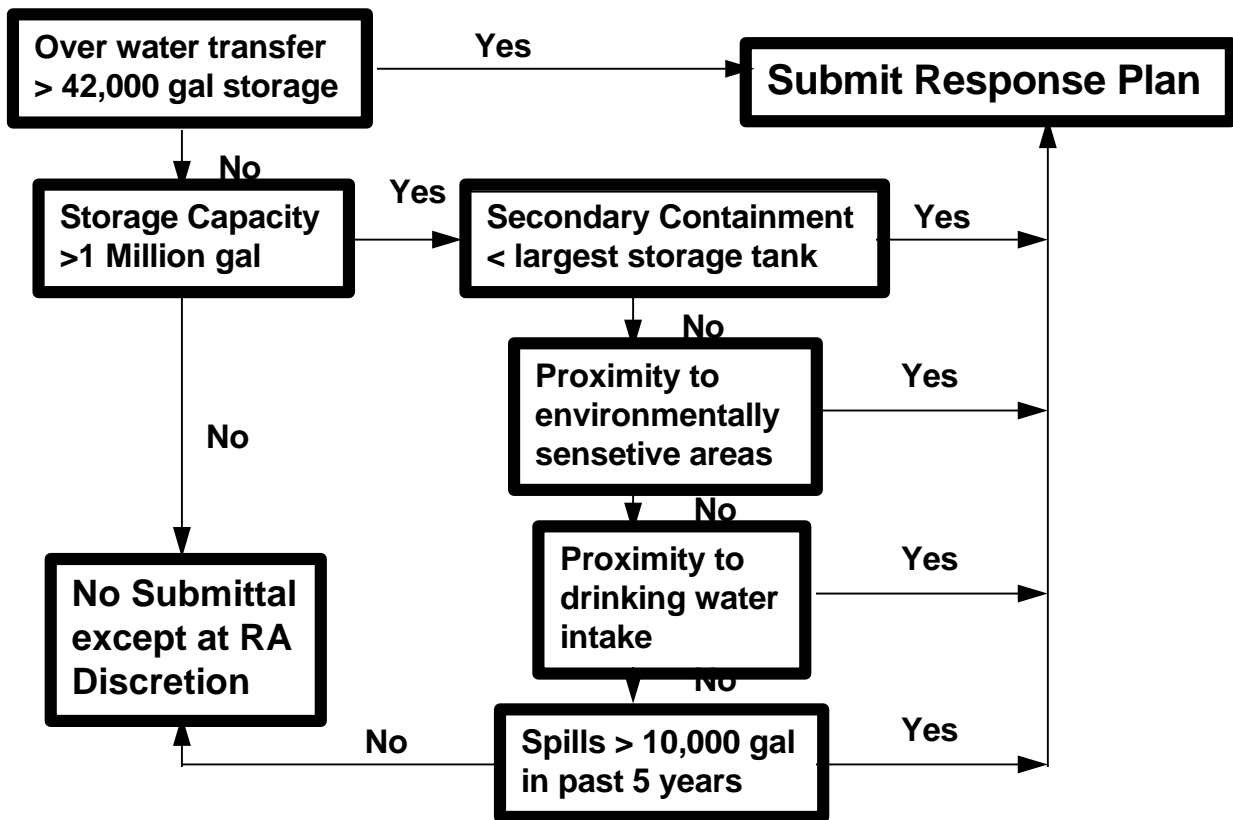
Over water transfer > 42,000 gal storage

Yes

Submit Response Plan

No

Storage Capacity >1 Million gal

Yes

Secondary Containment < largest storage tank

Yes

No

No

Proximity to environmentally sensetive areas

Yes

No

No Submittal except at RA Discretion

Proximity to drinking water intake

Yes

No

No

Spills > 10,000 gal in past 5 years

Yes